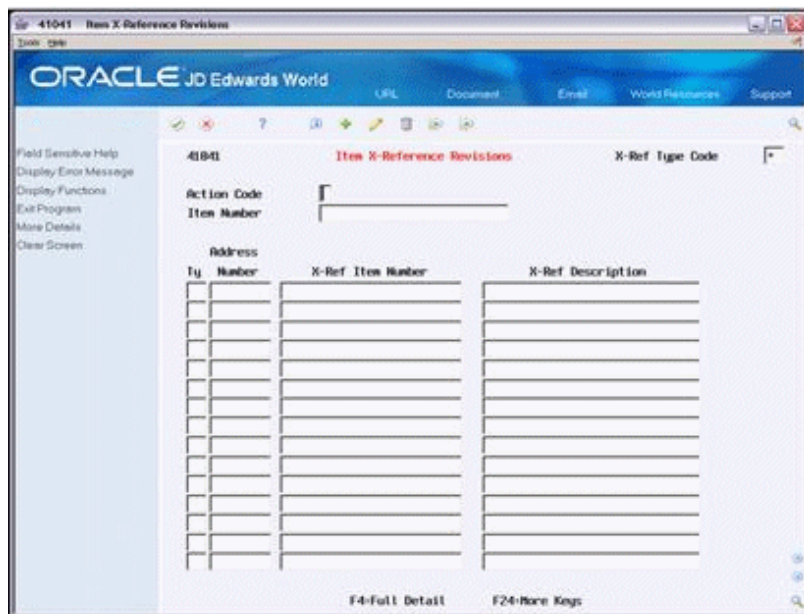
41041 Item X Reference Revisions
Tools Help

ORACLE JD Edwards World

URL Document Email World Resources Support

Field Sensitive Help
Display Error Message
Display Functions
Exit Program
More Details
Clear Screen

41041 Item X-Reference Revisions X-Ref Type Code *

Action Code
Item Number

| Ty | Address Number | X-Ref Item Number | X-Ref Description |
|---|---|---|---|

F4=Full Detail F24=More Keys